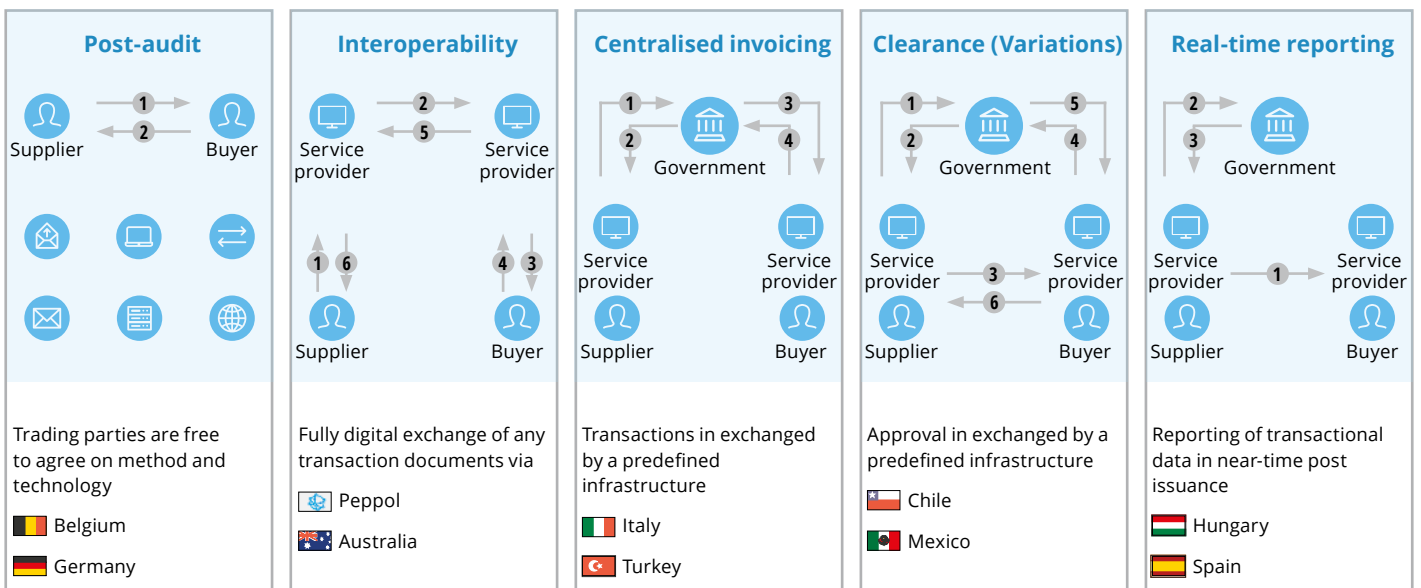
Post-audit

1
2
Supplier
Buyer

Trading parties are free to agree on method and technology

Belgium

Germany

Interoperability

2
5
Service provider
Service provider
1
6
4
3
Supplier
Buyer

Fully digital exchange of any transaction documents via

Peppol

Australia

Centralised invoicing

1
3
2
4
Government
Service provider
Service provider
Supplier
Buyer

Transactions in exchanged by a predefined infrastructure

Italy

Turkey

Clearance (Variations)

1
5
2
4
Government
Service provider
Service provider
3
6
Supplier
Buyer

Approval in exchanged by a predefined infrastructure

Chile

Mexico

Real-time reporting

2
3
Government
Service provider
1
Service provider
Supplier
Buyer

Reporting of transactional data in near-time post issuance

Hungary

Spain